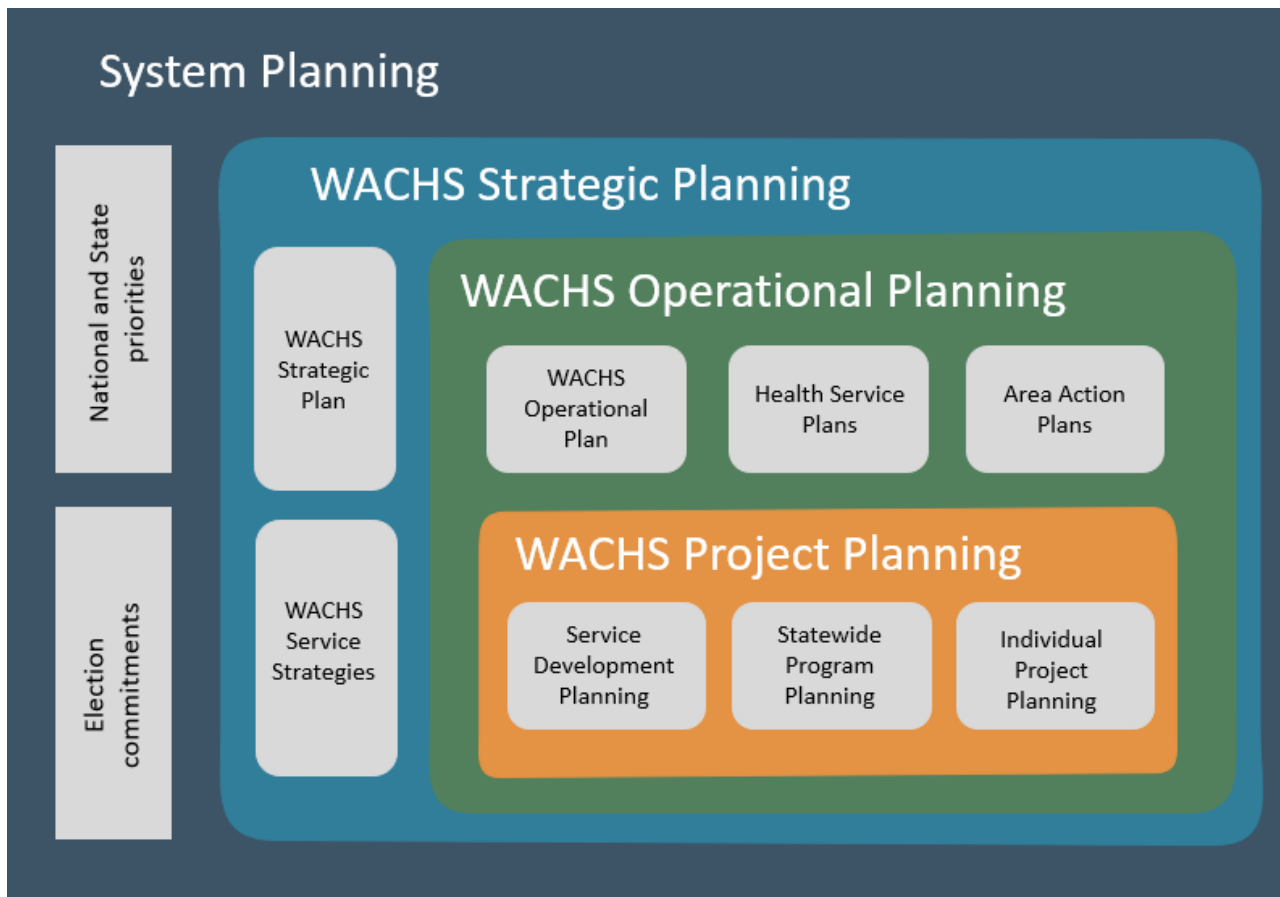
System Planning

National and State priorities

Election commitments

WACHS Strategic Planning

WACHS Strategic Plan

WACHS Service Strategies

WACHS Operational Planning

WACHS Operational Plan

Health Service Plans

Area Action Plans

WACHS Project Planning

Service Development Planning

Statewide Program Planning

Individual Project Planning